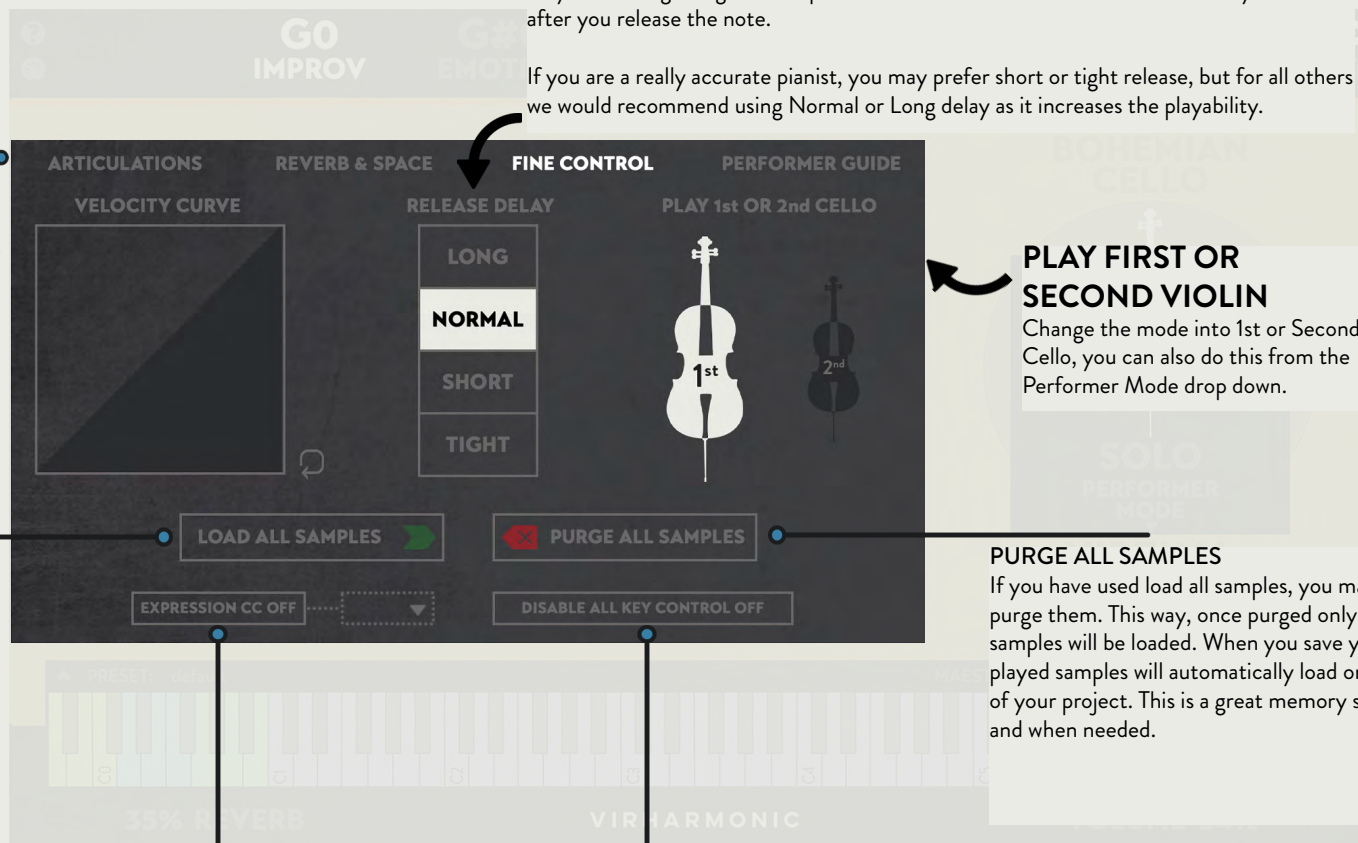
G0
IMPROV

after you release the note.

If you are a really accurate pianist, you may prefer short or tight release, but for all others we would recommend using Normal or Long delay as it increases the playability.

ARTICULATIONS
REVERB & SPACE
FINE CONTROL
PERFORMER GUIDE

VELOCITY CURVE
RELEASE DELAY
PLAY 1st OR 2nd CELLO

LONG
NORMAL
SHORT
TIGHT

1st
2nd

BOHEMIAN CELLO

PLAY FIRST OR SECOND VIOLIN
Change the mode into 1st or Second Cello, you can also do this from the Performer Mode drop down.

SOLO
PERFORMER MODE

LOAD ALL SAMPLES
PURGE ALL SAMPLES

EXPRESSION CC OFF
DISABLE ALL KEY CONTROL OFF

PURGE ALL SAMPLES
If you have used load all samples, you ma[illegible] purge them. This way, once purged only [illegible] samples will be loaded. When you save y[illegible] played samples will automatically load o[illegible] of your project. This is a great memory s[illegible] and when needed.

PRESET: defa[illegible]

35% REVERB
VIRHARMONIC